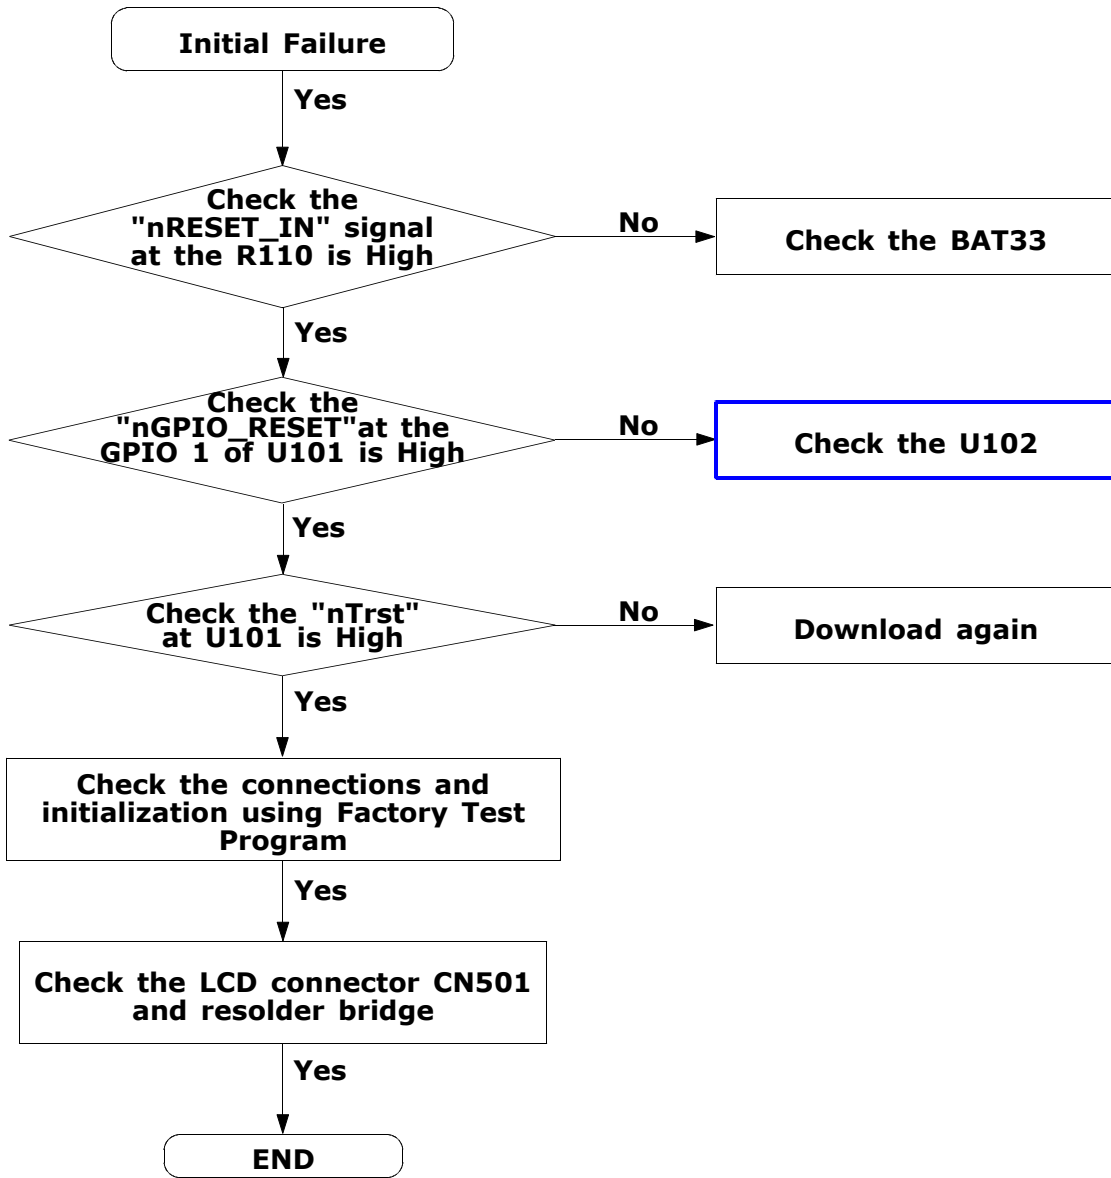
Initial Failure

Yes

Check the "nRESET_IN" signal at the R110 is High

No

Check the BAT33

Yes

Check the "nGPIO_RESET"at the GPIO 1 of U101 is High

No

Check the U102

Yes

Check the "nTrst" at U101 is High

No

Download again

Yes

Check the connections and initialization using Factory Test Program

Yes

Check the LCD connector CN501 and resolder bridge

Yes

END